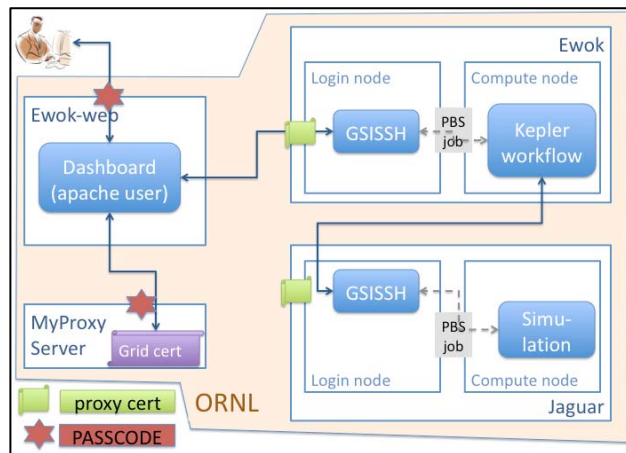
Ewok

Login node

Compute node

Ewok-web

Dashboard (apache user)

GSISSH

PBS job

Kepler workflow

GSISSH

PBS job

Simu-lation

MyProxy Server

Grid cert

Login node

Compute node

proxy cert

ORNL

PASSCODE

Jaguar